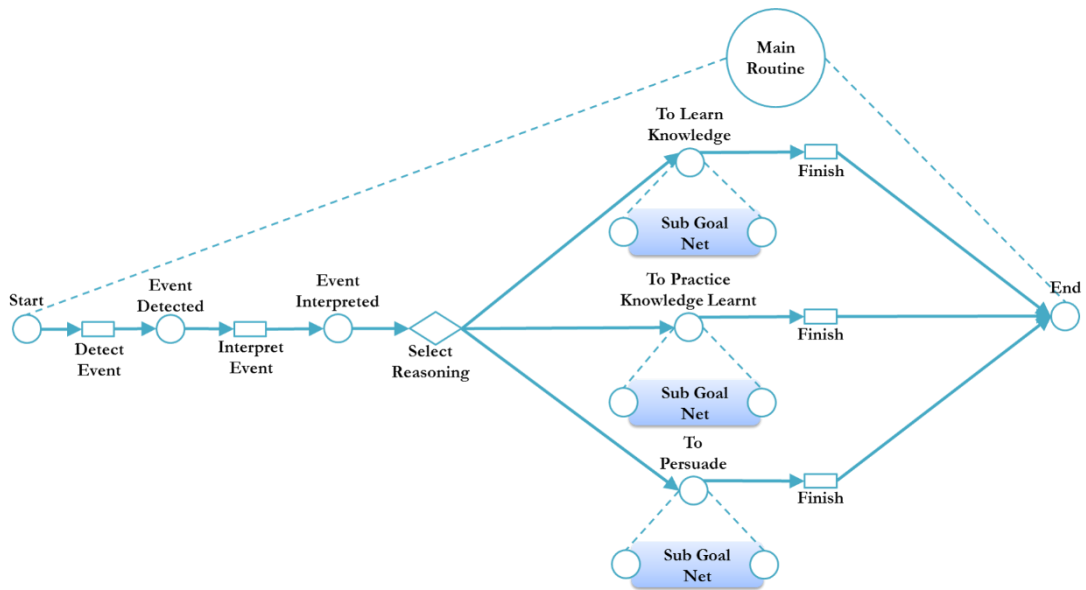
Main Routine

To Learn Knowledge

Finish

Sub Goal Net

Start

Event Detected

Event Interpreted

To Practice Knowledge Learnt

End

Detect Event

Interpret Event

Select Reasoning

Finish

Sub Goal Net

To Persuade

Finish

Sub Goal Net